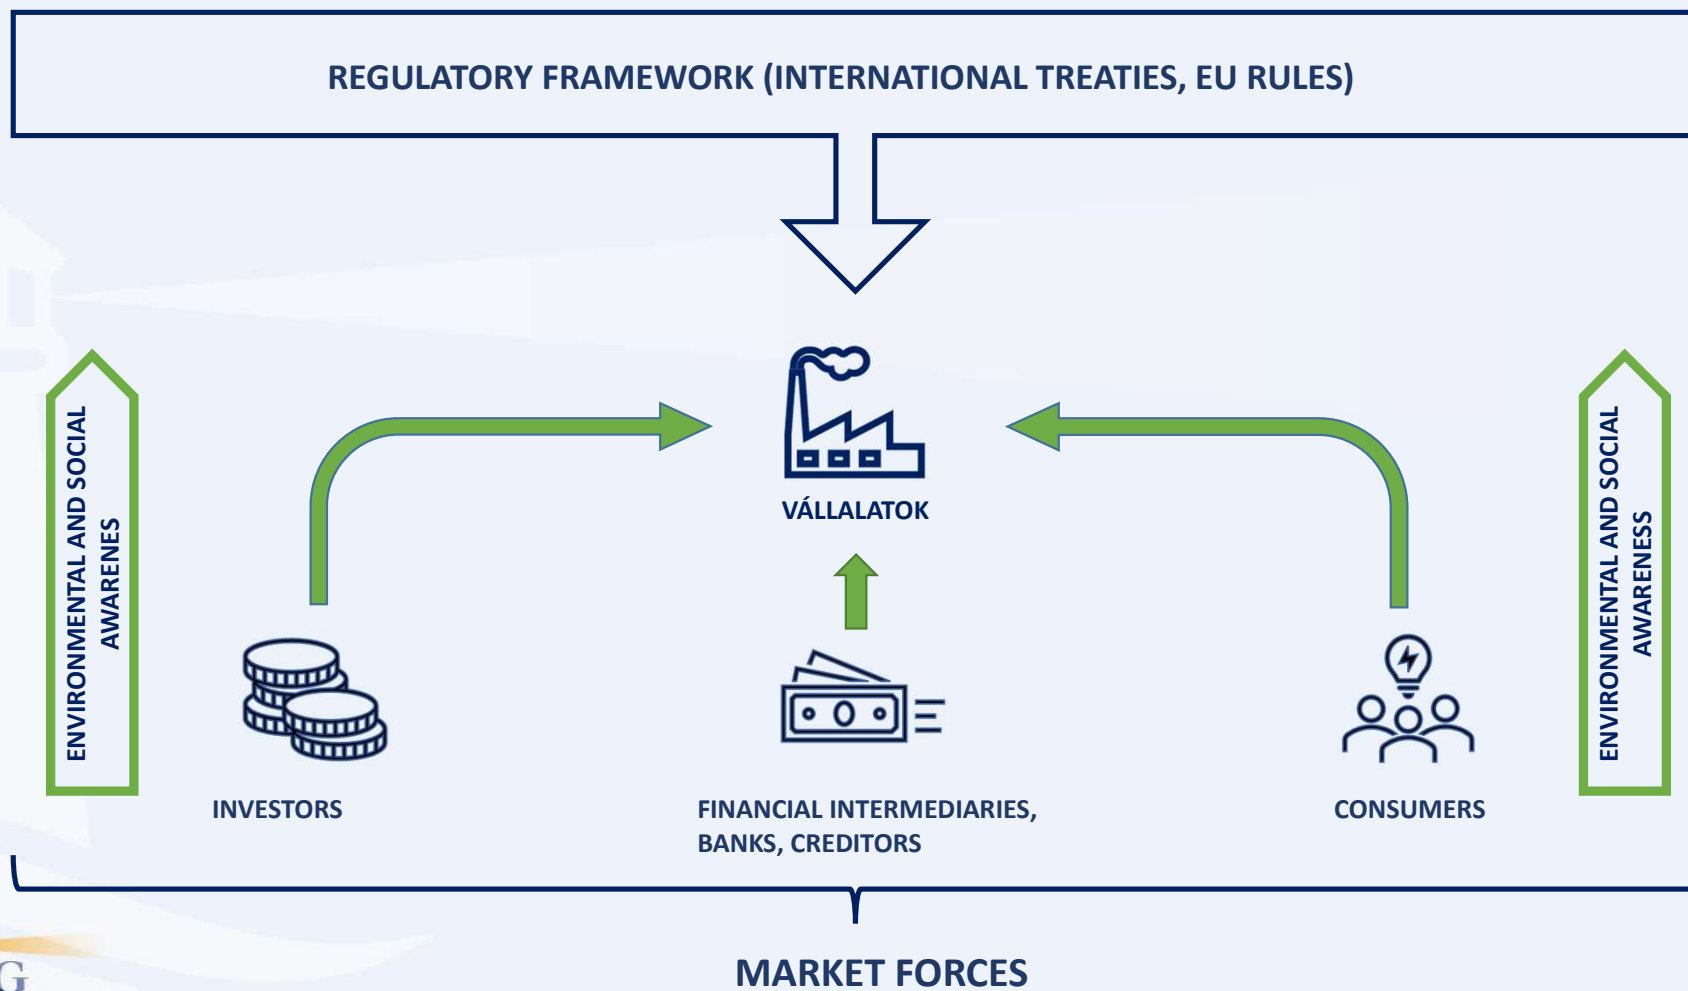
REGULATORY FRAMEWORK (INTERNATIONAL TREATIES, EU RULES)

ENVIRONMENTAL AND SOCIAL AWARENES

VÁLLALATOK

ENVIRONMENTAL AND SOCIAL AWARENESS

INVESTORS

FINANCIAL INTERMEDIARIES, BANKS, CREDITORS

CONSUMERS

MARKET FORCES

G